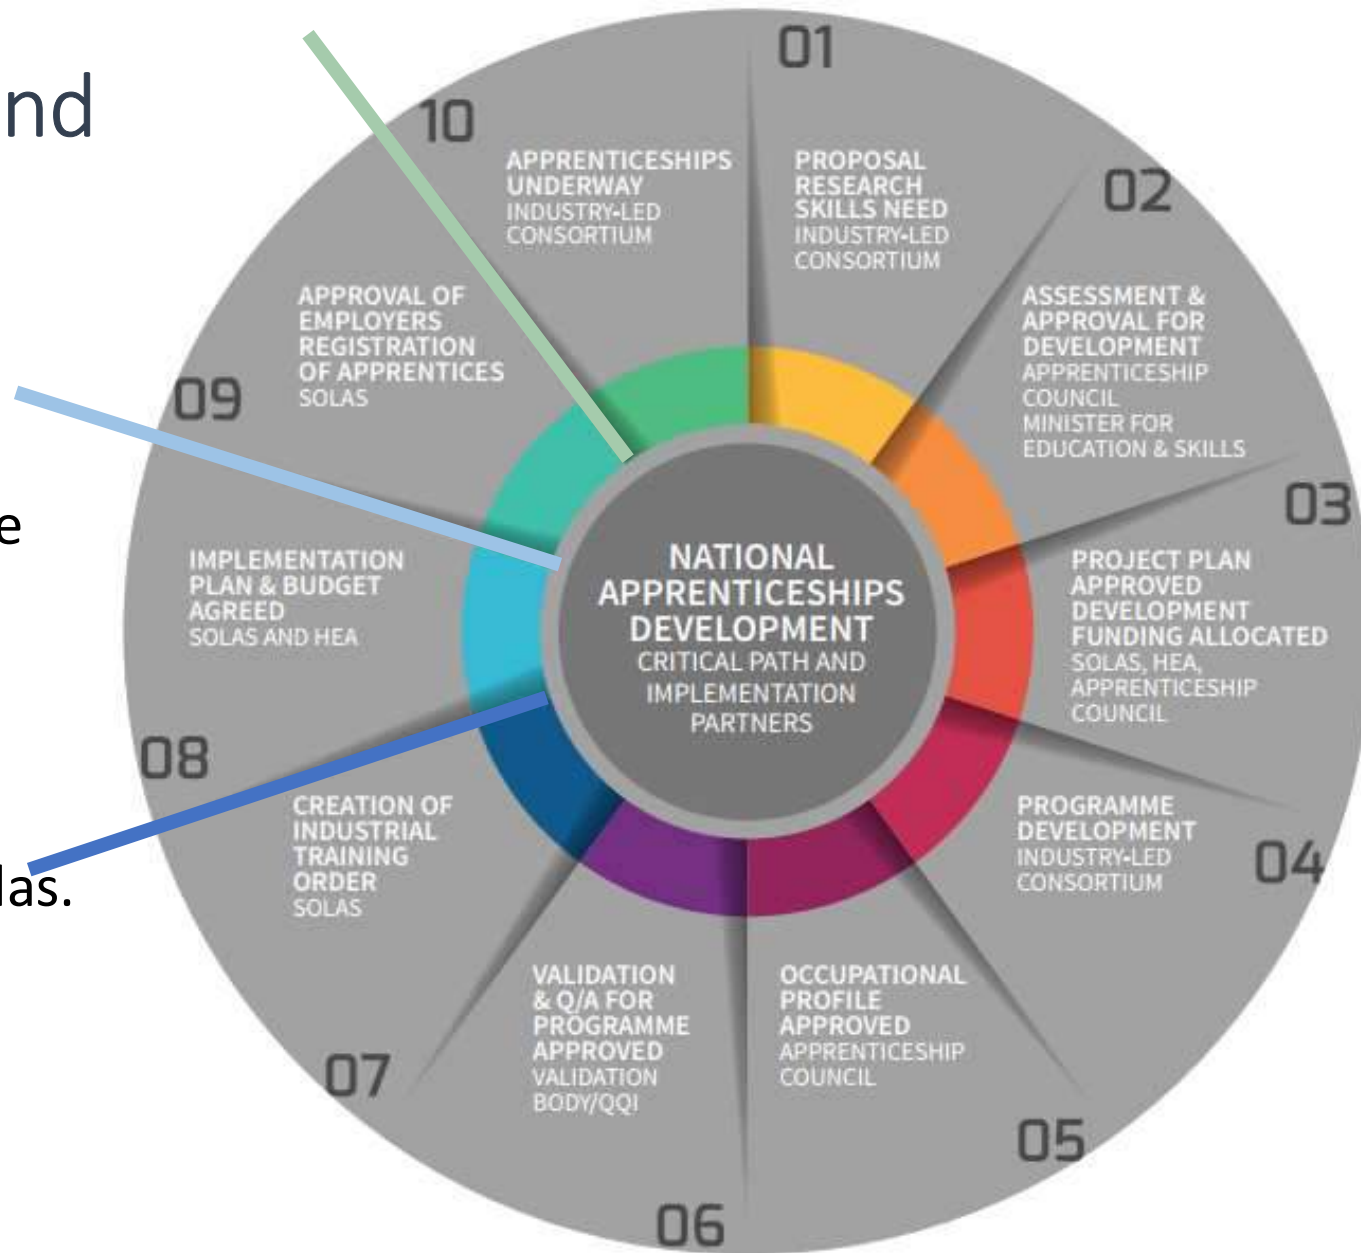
nd

e

las.

NATIONAL APPRENTICESHIPS DEVELOPMENT
CRITICAL PATH AND IMPLEMENTATION PARTNERS

01
PROPOSAL RESEARCH SKILLS NEED
INDUSTRY-LED CONSORTIUM

02
ASSESSMENT & APPROVAL FOR DEVELOPMENT
APPRENTICESHIP COUNCIL
MINISTER FOR EDUCATION & SKILLS

03
PROJECT PLAN APPROVED DEVELOPMENT FUNDING ALLOCATED
SOLAS, HEA, APPRENTICESHIP COUNCIL

04
PROGRAMME DEVELOPMENT
INDUSTRY-LED CONSORTIUM

05
OCCUPATIONAL PROFILE APPROVED
APPRENTICESHIP COUNCIL

06
VALIDATION & Q/A FOR PROGRAMME APPROVED
VALIDATION BODY/QQI

07
CREATION OF INDUSTRIAL TRAINING ORDER
SOLAS

08
IMPLEMENTATION PLAN & BUDGET AGREED
SOLAS AND HEA

09
APPROVAL OF EMPLOYERS REGISTRATION OF APPRENTICES
SOLAS

10
APPRENTICESHIPS UNDERWAY
INDUSTRY-LED CONSORTIUM